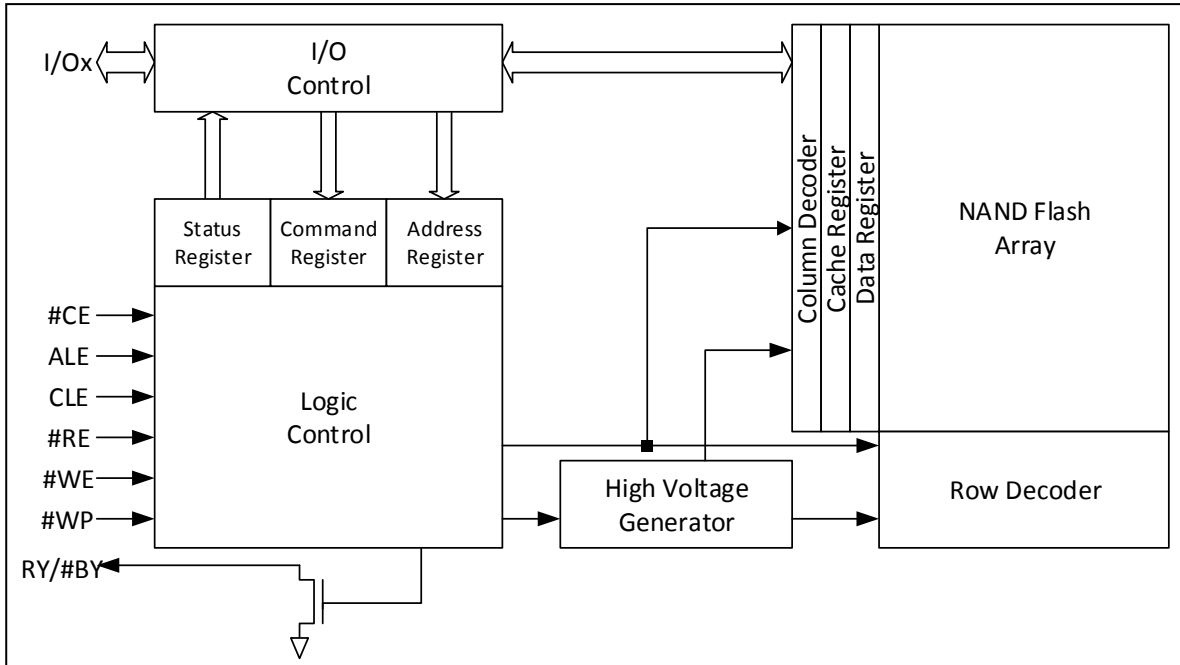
I/Ox

I/O Control

Status Register

Command Register

Address Register

#CE
ALE
CLE
#RE
#WE
#WP

Logic Control

RY/#BY

Column Decoder

Cache Register

Data Register

NAND Flash Array

High Voltage Generator

Row Decoder